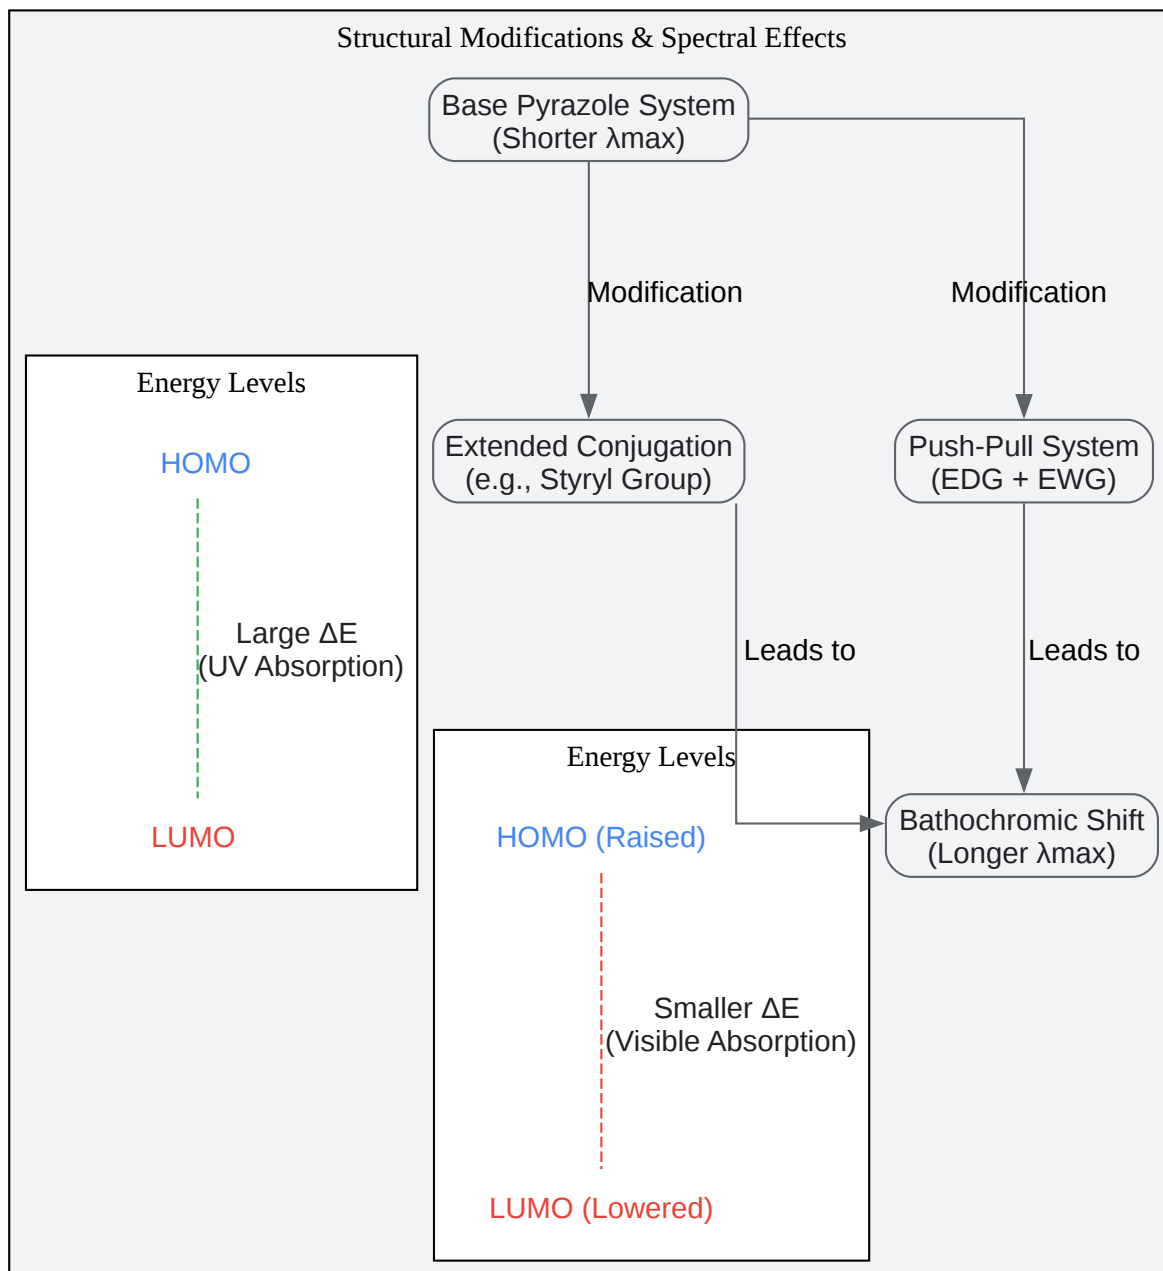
Structural Modifications & Spectral Effects

Base Pyrazole System
(Shorter λmax)

Modification

Modification

Energy Levels

HOMO

Large ΔE
(UV Absorption)

LUMO

Extended Conjugation
(e.g., Styryl Group)

Push-Pull System
(EDG + EWG)

Leads to

Leads to

Energy Levels

HOMO (Raised)

Smaller ΔE
(Visible Absorption)

LUMO (Lowered)

Bathochromic Shift
(Longer λmax)